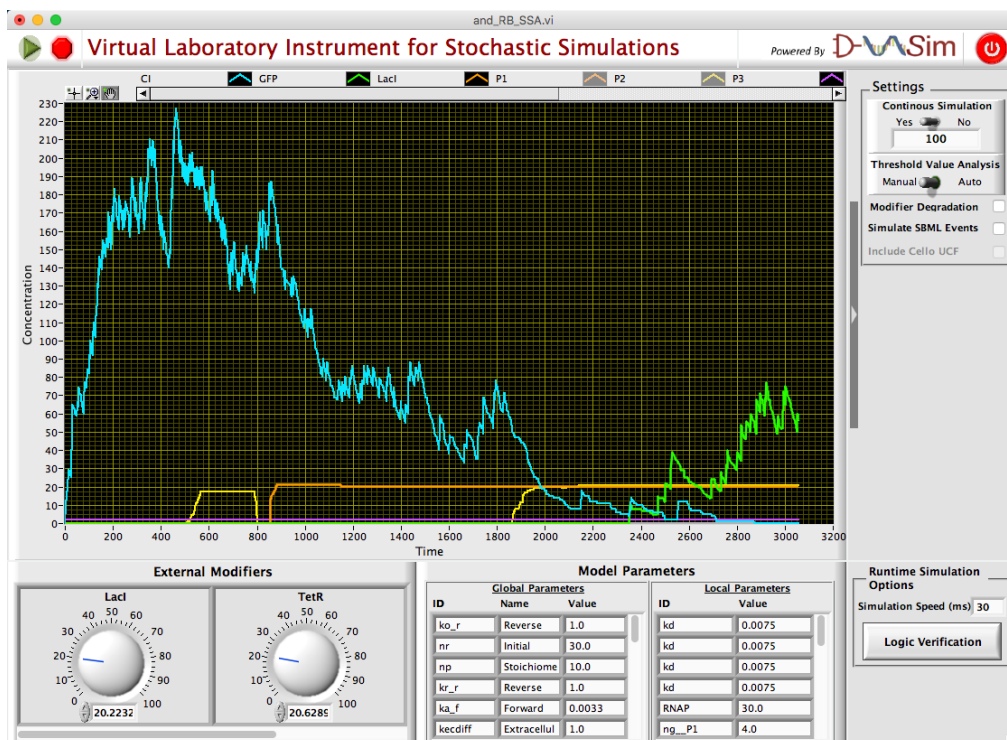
and_RB_SSA.vi

Virtual Laboratory Instrument for Stochastic Simulations

Powered By D-VASim

CI GFP LacI P1 P2 P3

230
220
210
200
190
180
170
160
150
140
130
120
110
100
90
80
70
60
50
40
30
20
10
0

Concentration

0 200 400 600 800 1000 1200 1400 1600 1800 2000 2200 2400 2600 2800 3000 3200

Time

Settings

Continous Simulation
Yes No
100

Threshold Value Analysis
Manual Auto

Modifier Degradation
Simulate SBML Events
Include Cello UCF

External Modifiers

LacI
10 20 30 40 50 60 70 80 90 100 0
20.2232

TetR
10 20 30 40 50 60 70 80 90 100 0
20.6289

Model Parameters

Global Parameters

| ID | Name | Value |
|---|---|---|
| ko_r | Reverse | 1.0 |
| nr | Initial | 30.0 |
| np | Stoichiome | 10.0 |
| kr_r | Reverse | 1.0 |
| ka_f | Forward | 0.0033 |
| kecdiff | Extracellul | 1.0 |

Local Parameters

| ID | Value |
|---|---|
| kd | 0.0075 |
| kd | 0.0075 |
| kd | 0.0075 |
| kd | 0.0075 |
| RNAP | 30.0 |
| ng__P1 | 4.0 |

Runtime Simulation Options

Simulation Speed (ms) 30

Logic Verification